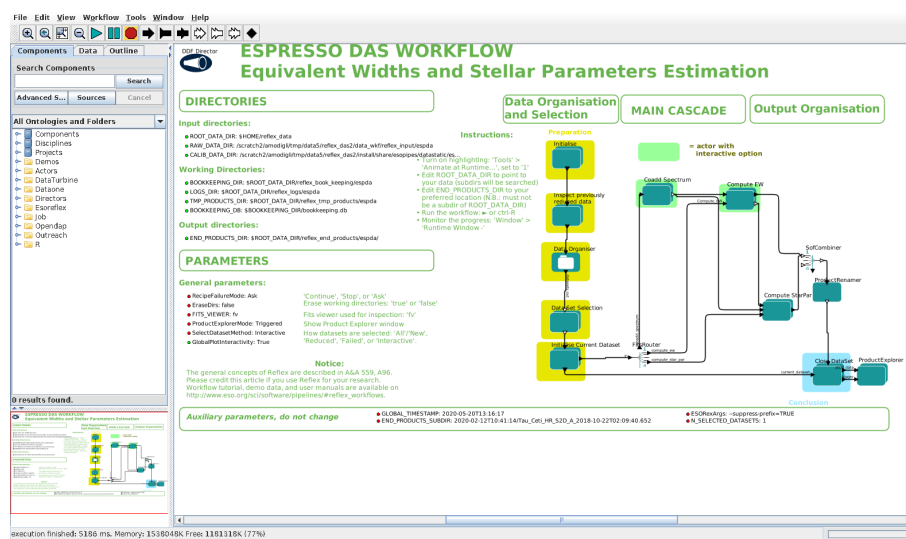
File Edit View Workflow Tools Window Help

Components Data Outline

Search Components

Search

Advanced S... Sources Cancel

All Ontologies and Folders

Components
Disciplines
Projects
Demos
Actors
DataTurbine
Dataone
Directors
Esoreflex
Job
Opendap
Outreach
R

0 results found.

DDF Director

ESPRESSO DAS WORKFLOW
Equivalent Widths and Stellar Parameters Estimation

DIRECTORIES

Input directories:
ROOT_DATA_DIR: $HOME/reflex_data
RAW_DATA_DIR: /scratch2/amodigli/tmp/data5/reflex_das2/data_wkf/reflex_input/espda
CALIB_DATA_DIR: /scratch2/amodigli/tmp/data5/reflex_das2/install/share/esopipes/datastatic/es...

Working Directories:
BOOKKEEPING_DIR: $ROOT_DATA_DIR/reflex_book_keeping/espda
LOGS_DIR: $ROOT_DATA_DIR/reflex_logs/espda
TMP_PRODUCTS_DIR: $ROOT_DATA_DIR/reflex_tmp_products/espda
BOOKKEEPING_DB: $BOOKKEEPING_DIR/bookkeeping.db

Output directories:
END_PRODUCTS_DIR: $ROOT_DATA_DIR/reflex_end_products/espda/

PARAMETERS

General parameters:
RecipeFailureMode: Ask
EraseDirs: false
FITS_VIEWER: fv
ProductExplorerMode: Triggered
SelectDatasetMethod: Interactive
GlobalPlotInteractivity: True

'Continue', 'Stop', or 'Ask'
Erase working directories: 'true' or 'false'
Fits viewer used for inspection: fv
Show Product Explorer window
How datasets are selected: 'All'/'New', 'Reduced', 'Failed', or 'Interactive'.

Notice:
The general concepts of Reflex are described in A&A 559, A96.
Please credit this article if you use Reflex for your research.
Workflow tutorial, demo data, and user manuals are available on
http://www.eso.org/sci/software/pipelines/#reflex_workflows.

Data Organisation and Selection

MAIN CASCADE

Output Organisation

Instructions:
Turn on highlighting: 'Tools' > 'Animate at Runtime...', set to '1'
Edit ROOT_DATA_DIR to point to your data (subdirs will be searched)
Edit END_PRODUCTS_DIR to your preferred location (N.B.: must not be a subdir of ROOT_DATA_DIR)
Run the workflow: ► or ctrl-R
Monitor the progress: 'Window' > 'Runtime Window -'

= actor with interactive option

Preparation
Initialise
Inspect previously reduced data
Data Organiser
Dataset Selection
Initialise Current Dataset
FitsRouter
Coadd Spectrum
Compute EW
Compute StarPar
SofCombiner
ProductRenamer
Close DataSet
ProductExplorer
Conclusion

Auxiliary parameters, do not change

GLOBAL_TIMESTAMP: 2020-05-20T13:16:17
END_PRODUCTS_SUBDIR: 2020-02-12T10:41:14/Tau_Ceti_HR_S2D_A_2018-10-22T02:09:40.652
ESORexArgs: --suppress-prefix=TRUE
N_SELECTED_DATASETS: 1

execution finished: 5186 ms. Memory: 1538048K Free: 1181318K (77%)